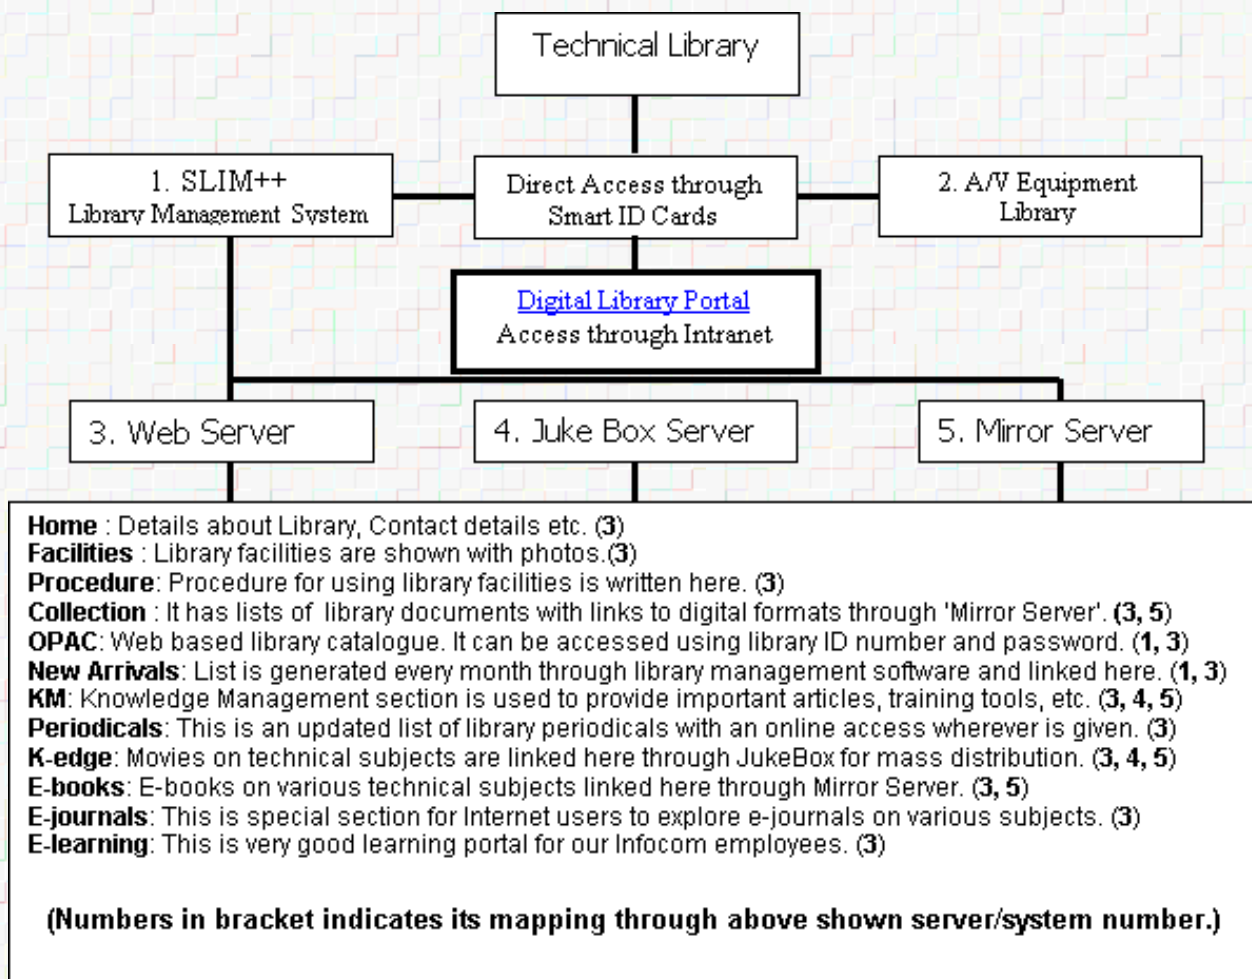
Technical Library

1. SLIM++
Library Management System

Direct Access through
Smart ID Cards

2. A/V Equipment
Library

Digital Library Portal
Access through Intranet

3. Web Server

4. Juke Box Server

5. Mirror Server

**Home** : Details about Library, Contact details etc. (**3**)
**Facilities** : Library facilities are shown with photos.(**3**)
**Procedure**: Procedure for using library facilities is written here. (**3**)
**Collection** : It has lists of library documents with links to digital formats through 'Mirror Server'. (**3, 5**)
**OPAC**: Web based library catalogue. It can be accessed using library ID number and password. (**1, 3**)
**New Arrivals**: List is generated every month through library management software and linked here. (**1, 3**)
**KM**: Knowledge Management section is used to provide important articles, training tools, etc. (**3, 4, 5**)
**Periodicals**: This is an updated list of library periodicals with an online access wherever is given. (**3**)
**K-edge**: Movies on technical subjects are linked here through JukeBox for mass distribution. (**3, 4, 5**)
**E-books**: E-books on various technical subjects linked here through Mirror Server. (**3, 5**)
**E-journals**: This is special section for Internet users to explore e-journals on various subjects. (**3**)
**E-learning**: This is very good learning portal for our Infocom employees. (**3**)

**(Numbers in bracket indicates its mapping through above shown server/system number.)**